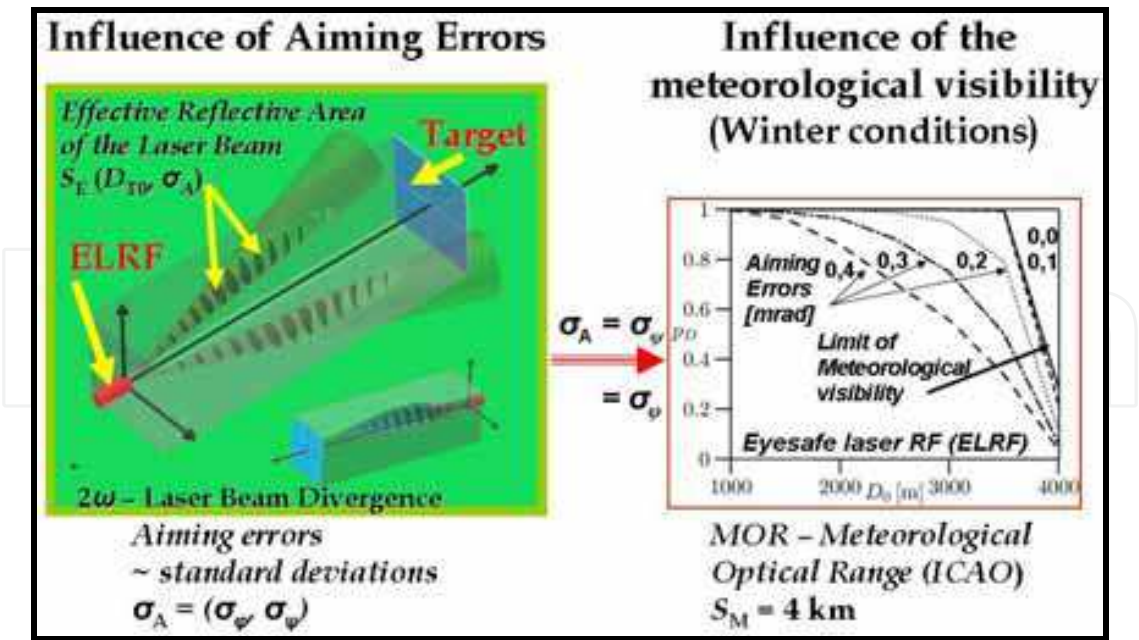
Influence of Aiming Errors

Effective Reflective Area of the Laser Beam $S_E (D_{T0}, \sigma_A)$

Target

ELRF

$2\omega$ – Laser Beam Divergence

Aiming errors ~ standard deviations $\sigma_A = (\sigma_\varphi, \sigma_\psi)$

$\sigma_A = \sigma_\varphi$

$= \sigma_\psi$

Influence of the meteorological visibility (Winter conditions)

1

0.8

0.6

PD

0.4

0.2

0

1000

2000

$D_0$ [m]

3000

4000

Aiming Errors [mrad]

0,4

0,3

0,2

0,0

0,1

Limit of Meteorological visibility

Eyesafe laser RF (ELRF)

MOR – Meteorological Optical Range (ICAO)

$S_M$ = 4 km